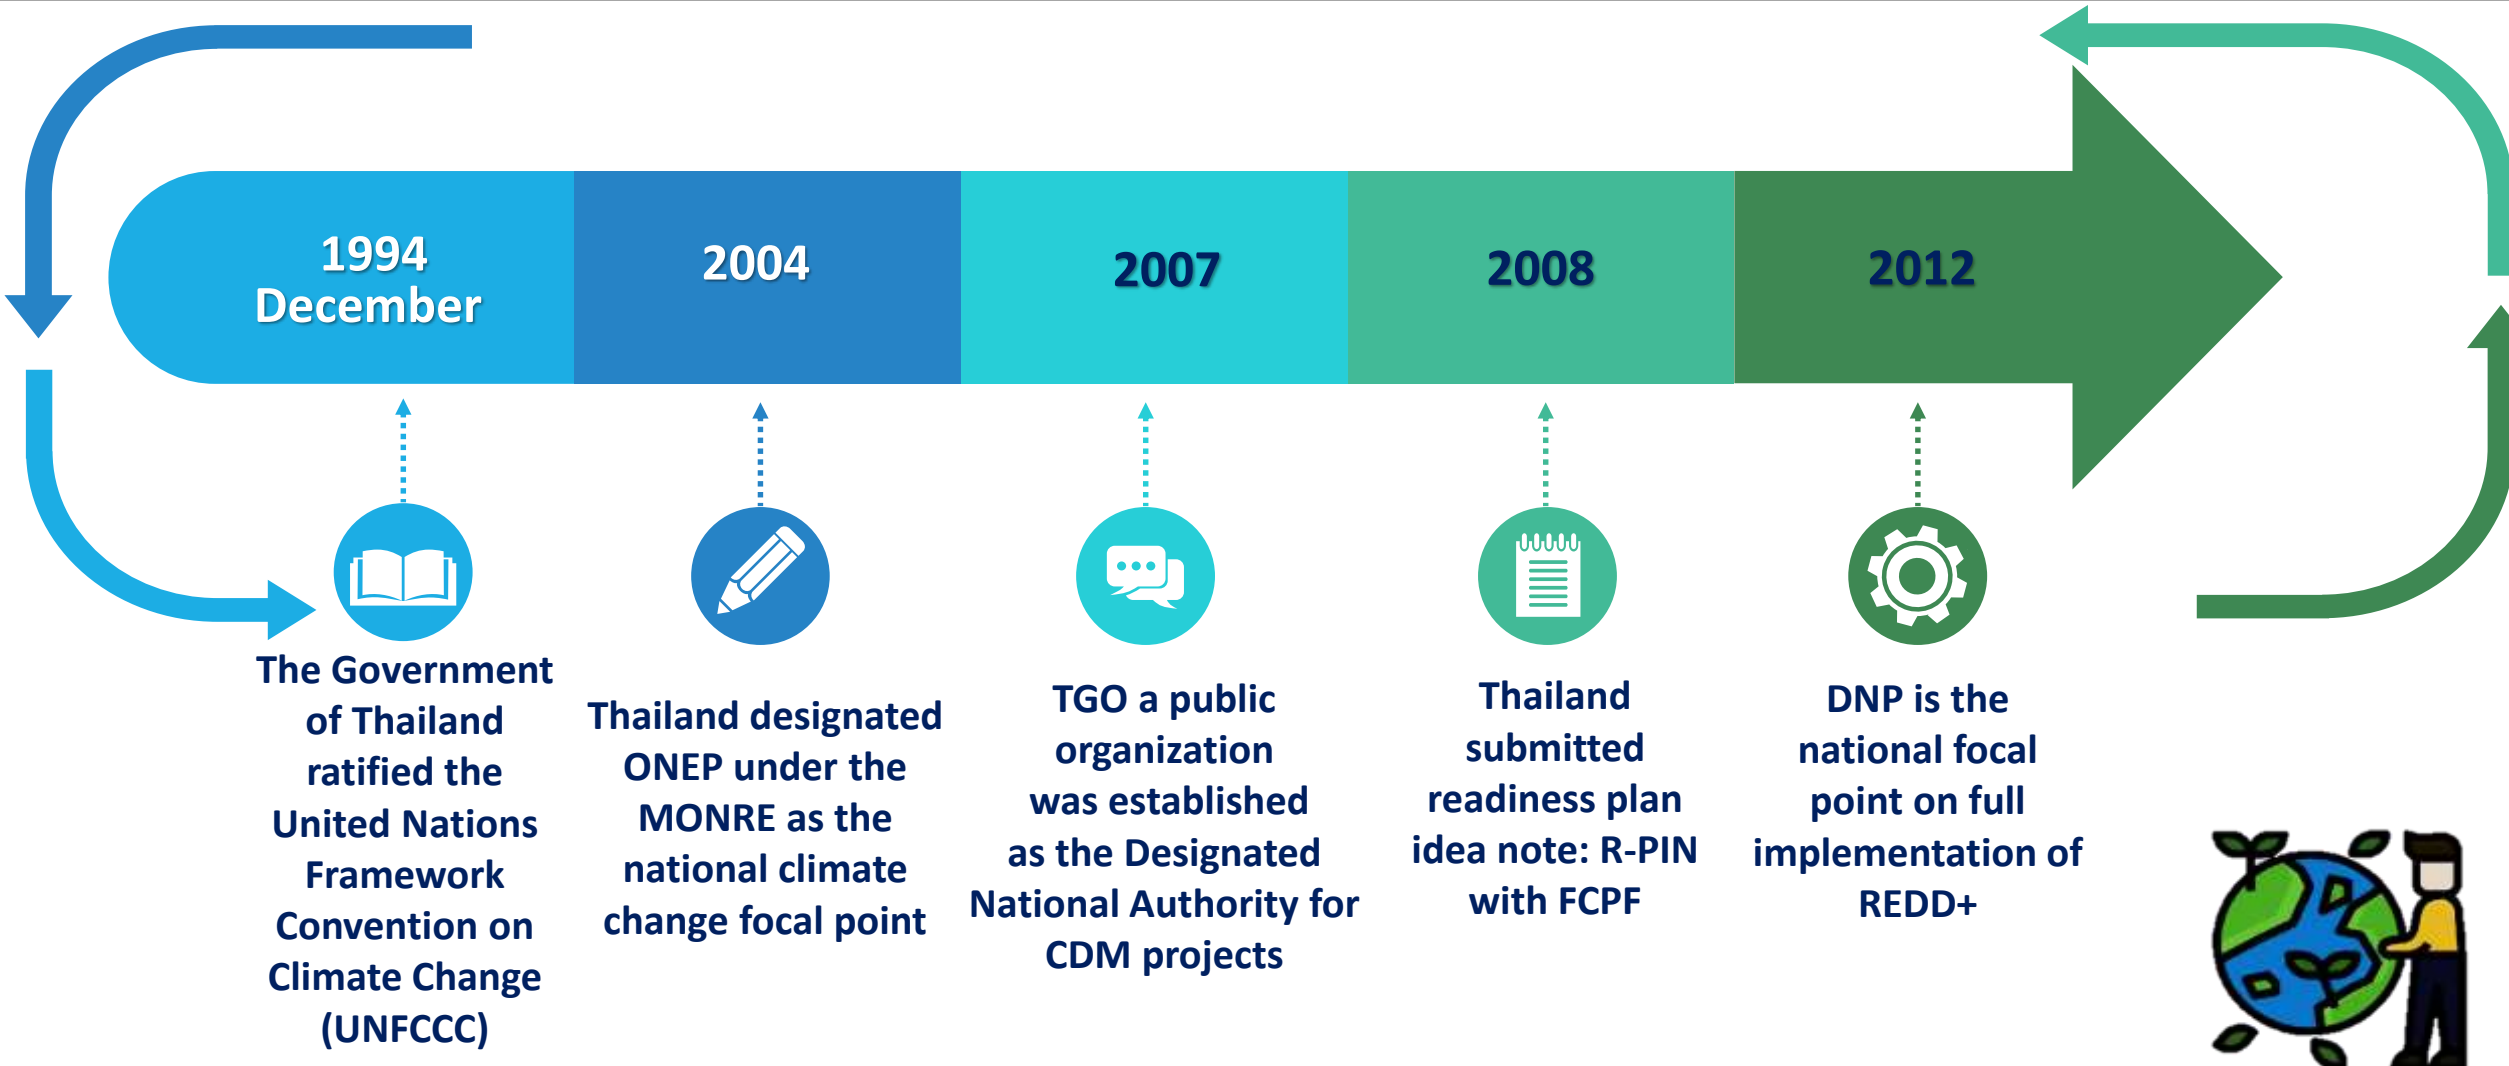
1994 December

2004

2007

2008

2012

The Government of Thailand ratified the United Nations Framework Convention on Climate Change (UNFCCC)

Thailand designated ONEP under the MONRE as the national climate change focal point

TGO a public organization was established as the Designated National Authority for CDM projects

Thailand submitted readiness plan idea note: R-PIN with FCPF

DNP is the national focal point on full implementation of REDD+